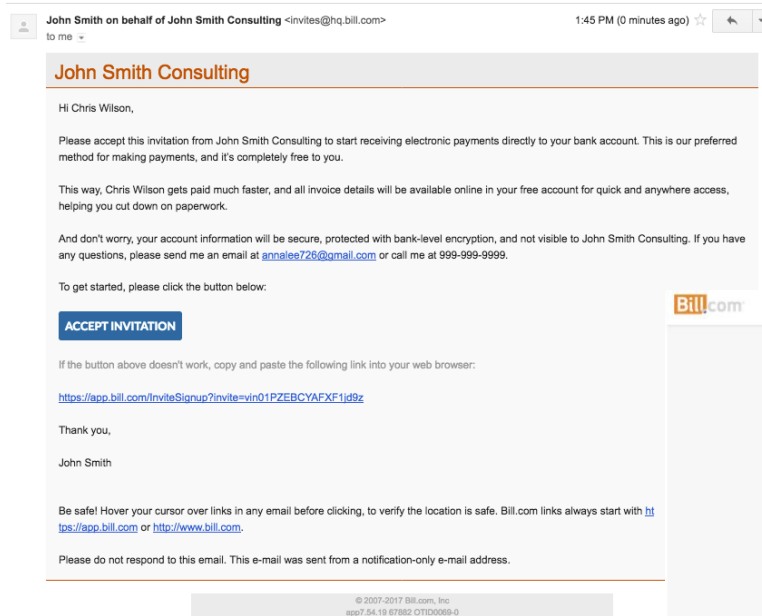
John Smith on behalf of John Smith Consulting <invites@hq.bill.com>
to me

1:45 PM (0 minutes ago)

John Smith Consulting

Hi Chris Wilson,

Please accept this invitation from John Smith Consulting to start receiving electronic payments directly to your bank account. This is our preferred method for making payments, and it's completely free to you.

This way, Chris Wilson gets paid much faster, and all invoice details will be available online in your free account for quick and anywhere access, helping you cut down on paperwork.

And don't worry, your account information will be secure, protected with bank-level encryption, and not visible to John Smith Consulting. If you have any questions, please send me an email at annalee726@gmail.com or call me at 999-999-9999.

To get started, please click the button below:

ACCEPT INVITATION

Bill.com

If the button above doesn't work, copy and paste the following link into your web browser:

https://app.bill.com/InviteSignup?invite=vin01PZEBCYAFXF1jd9z

Thank you,

John Smith

Be safe! Hover your cursor over links in any email before clicking, to verify the location is safe. Bill.com links always start with https://app.bill.com or http://www.bill.com.

Please do not respond to this email. This e-mail was sent from a notification-only e-mail address.

© 2007-2017 Bill.com, Inc
app7.54.19 67882 OTID0069-0